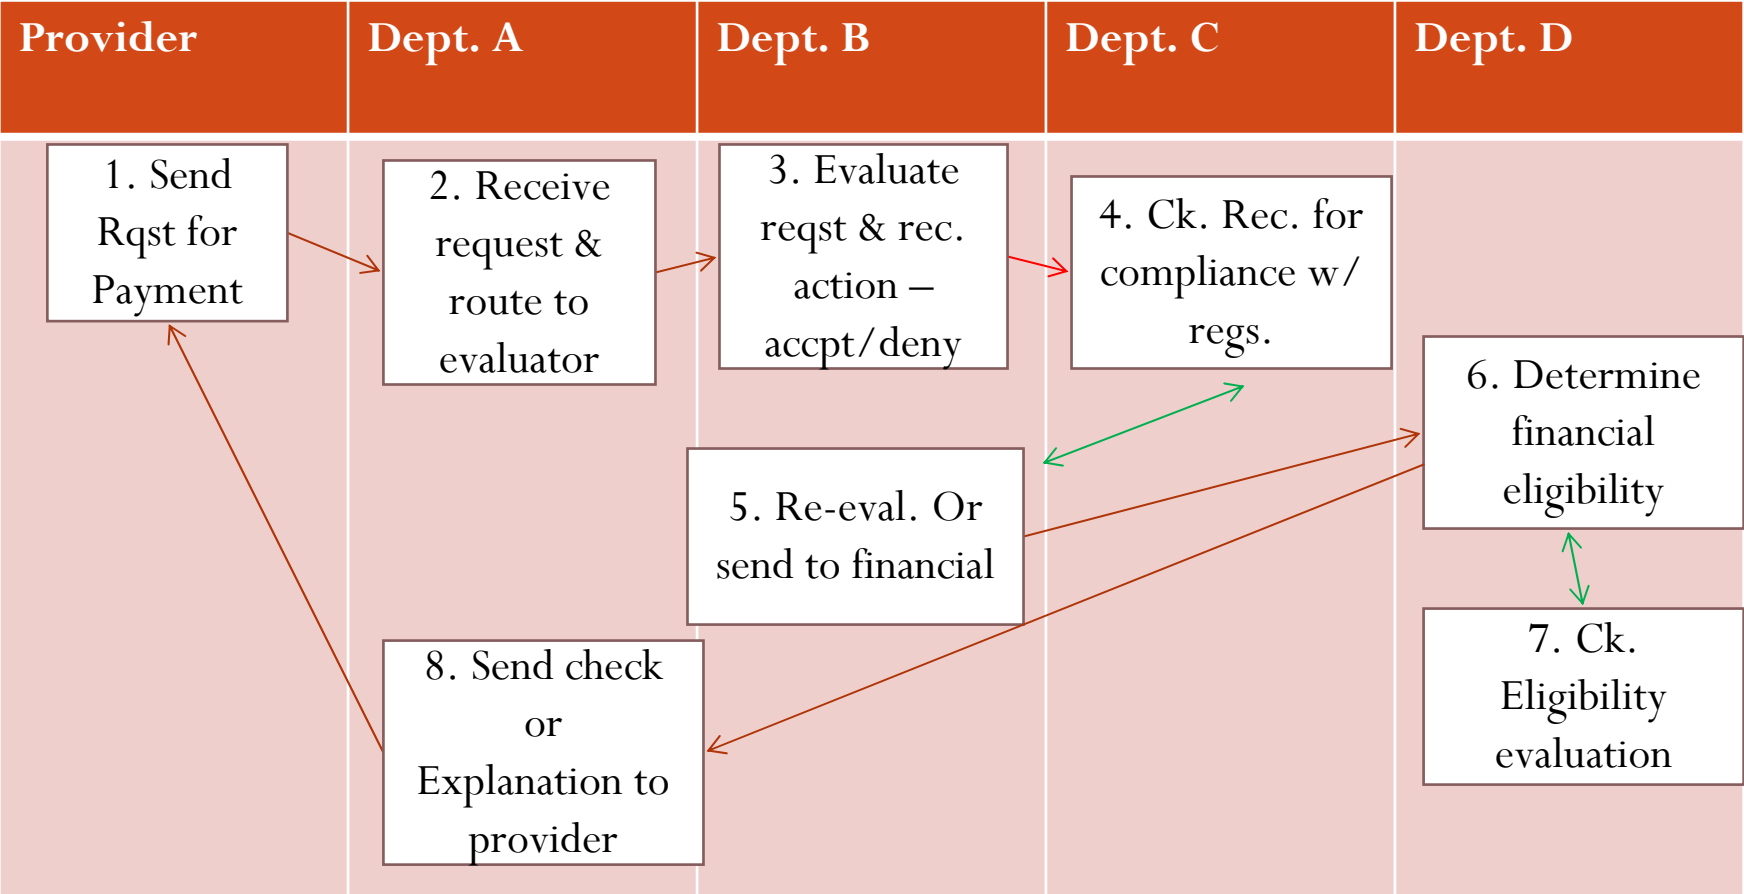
Provider

Dept. A

Dept. B

Dept. C

Dept. D

1. Send Rqst for Payment

2. Receive request & route to evaluator

3. Evaluate reqst & rec. action – accpt/deny

4. Ck. Rec. for compliance w/ regs.

5. Re-eval. Or send to financial

6. Determine financial eligibility

7. Ck. Eligibility evaluation

8. Send check or Explanation to provider